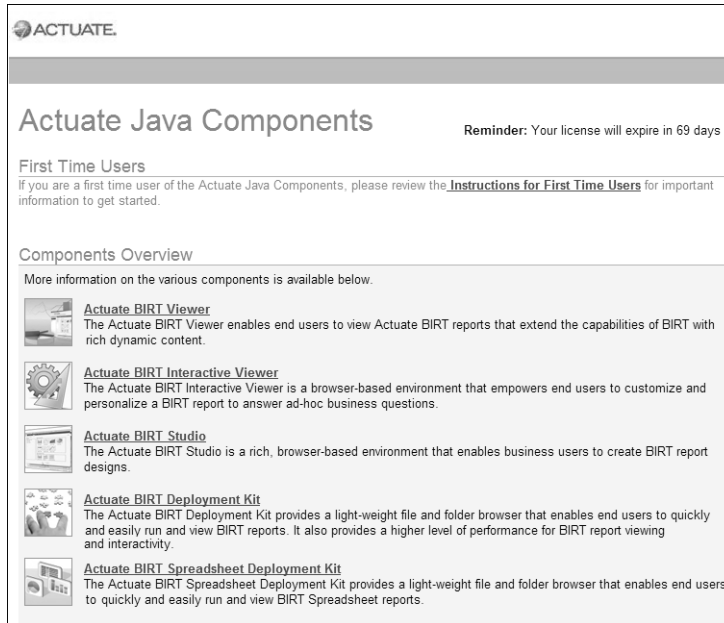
ACTUATE.

Actuate Java Components

Reminder: Your license will expire in 69 days

First Time Users

If you are a first time user of the Actuate Java Components, please review the Instructions for First Time Users for important information to get started.

Components Overview

More information on the various components is available below.

Actuate BIRT Viewer
The Actuate BIRT Viewer enables end users to view Actuate BIRT reports that extend the capabilities of BIRT with rich dynamic content.

Actuate BIRT Interactive Viewer
The Actuate BIRT Interactive Viewer is a browser-based environment that empowers end users to customize and personalize a BIRT report to answer ad-hoc business questions.

Actuate BIRT Studio
The Actuate BIRT Studio is a rich, browser-based environment that enables business users to create BIRT report designs.

Actuate BIRT Deployment Kit
The Actuate BIRT Deployment Kit provides a light-weight file and folder browser that enables end users to quickly and easily run and view BIRT reports. It also provides a higher level of performance for BIRT report viewing and interactivity.

Actuate BIRT Spreadsheet Deployment Kit
The Actuate BIRT Spreadsheet Deployment Kit provides a light-weight file and folder browser that enables end users to quickly and easily run and view BIRT Spreadsheet reports.